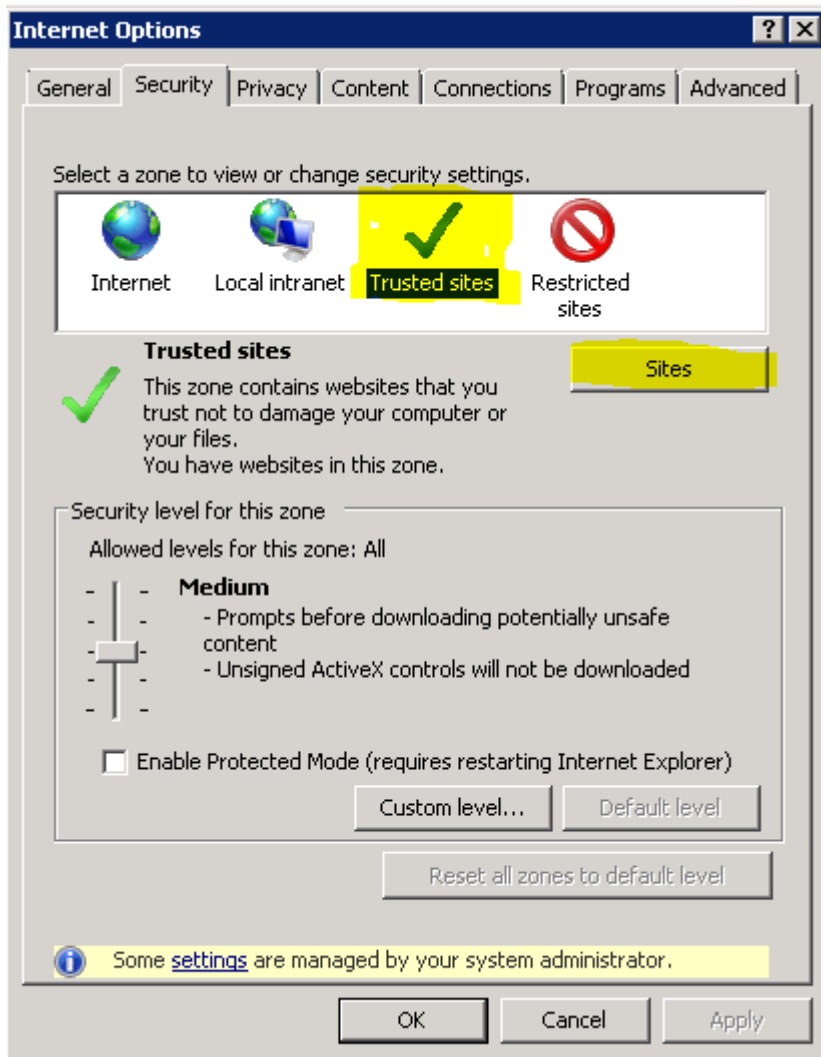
Internet Options ? X

General Security Privacy Content Connections Programs Advanced

Select a zone to view or change security settings.

Internet Local intranet Trusted sites Restricted sites

Trusted sites

This zone contains websites that you trust not to damage your computer or your files.
You have websites in this zone.

Sites

Security level for this zone

Allowed levels for this zone: All

Medium
- Prompts before downloading potentially unsafe content
- Unsigned ActiveX controls will not be downloaded

Enable Protected Mode (requires restarting Internet Explorer)

Custom level... Default level

Reset all zones to default level

Some settings are managed by your system administrator.

OK Cancel Apply